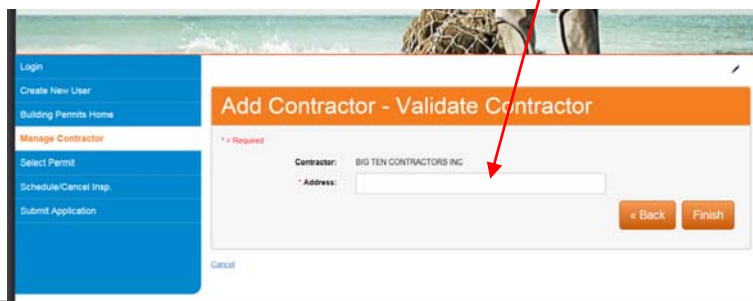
Login
Create New User
Building Permits Home
Manage Contractor
Select Permit
Schedule/Cancel Insp.
Submit Application

Add Contractor - Validate Contractor

* = Required

Contractor: BIG TEN CONTRACTORS INC

* Address:

« Back

Finish

Cancel